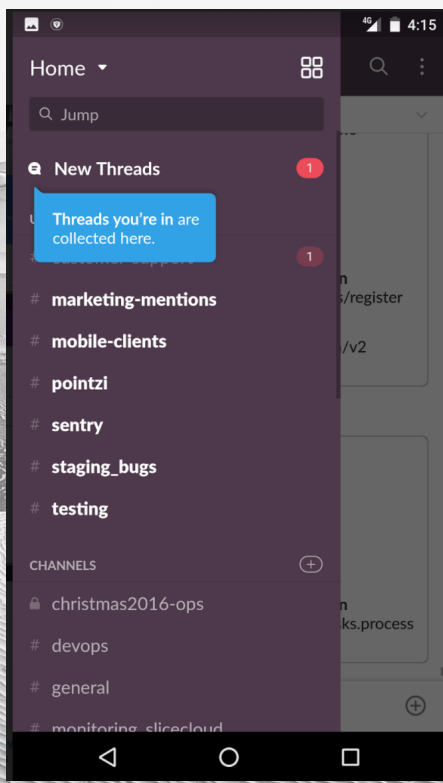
4G 4:15

Home ▾

Jump

New Threads 1

Threads you're in are collected here.

U

# customer-support 1

# marketing-mentions

# mobile-clients

# pointzi

# sentry

# staging_bugs

# testing

CHANNELS

christmas2016-ops

# devops

# general

# monitoring_slicecloud

n
s/register
/v2

n
ks.process